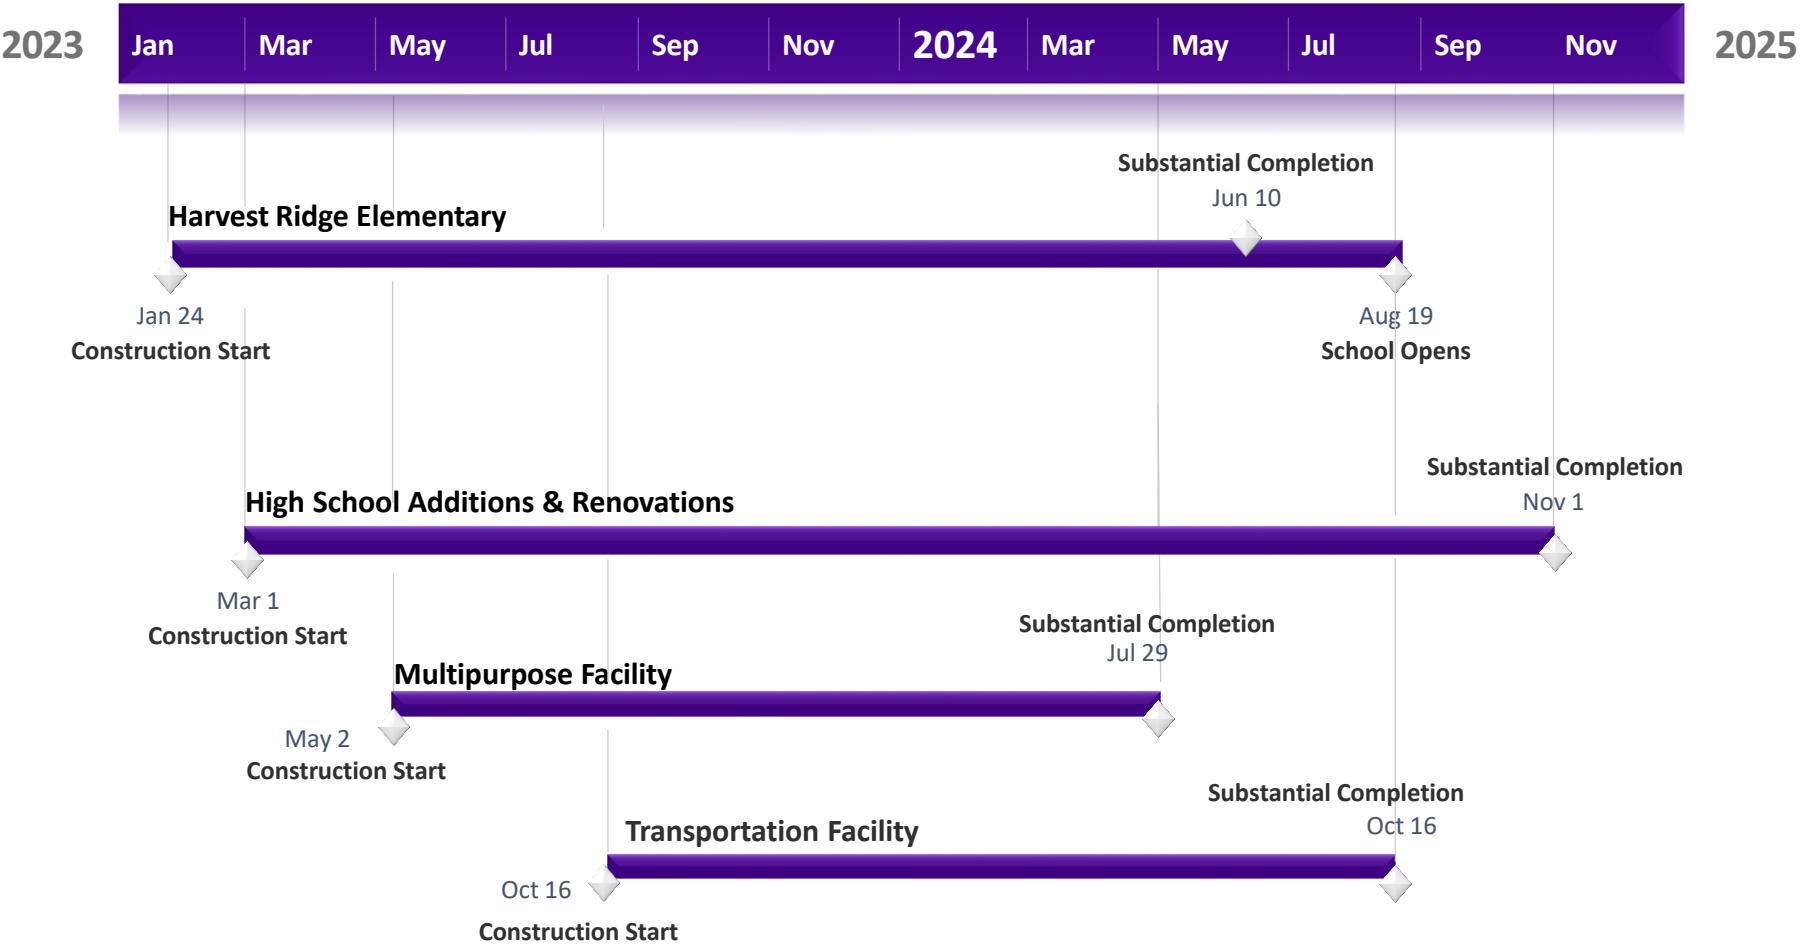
2023

Jan Mar May Jul Sep Nov 2024 Mar May Jul Sep Nov

2025

Substantial Completion
Jun 10

Harvest Ridge Elementary

Jan 24
Construction Start

Aug 19
School Opens

Substantial Completion
Nov 1

High School Additions & Renovations

Mar 1
Construction Start

Substantial Completion
Jul 29

Multipurpose Facility

May 2
Construction Start

Substantial Completion
Oct 16

Transportation Facility

Oct 16
Construction Start